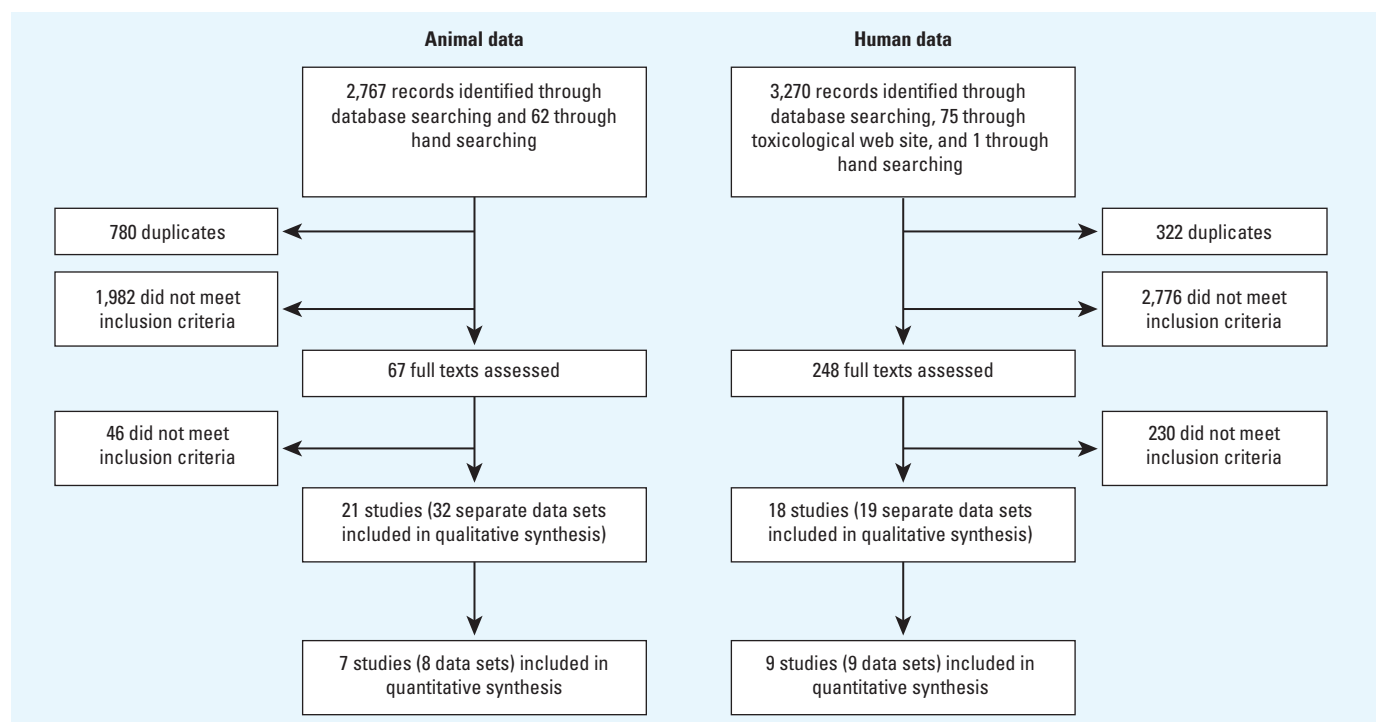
Animal data

2,767 records identified through database searching and 62 through hand searching

780 duplicates

1,982 did not meet inclusion criteria

67 full texts assessed

46 did not meet inclusion criteria

21 studies (32 separate data sets included in qualitative synthesis)

7 studies (8 data sets) included in quantitative synthesis

Human data

3,270 records identified through database searching, 75 through toxicological web site, and 1 through hand searching

322 duplicates

2,776 did not meet inclusion criteria

248 full texts assessed

230 did not meet inclusion criteria

18 studies (19 separate data sets included in qualitative synthesis)

9 studies (9 data sets) included in quantitative synthesis